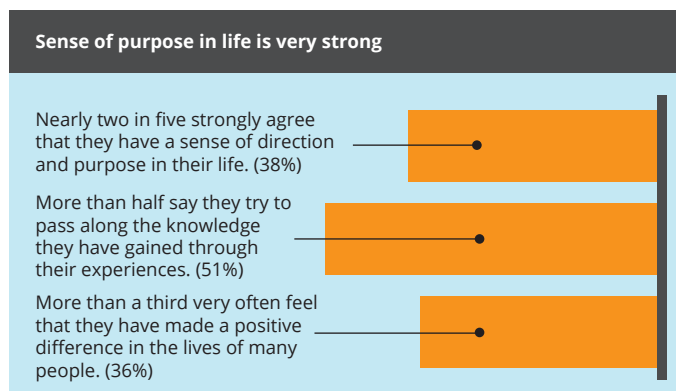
Sense of purpose in life is very strong

Nearly two in five strongly agree that they have a sense of direction and purpose in their life. (38%)

More than half say they try to pass along the knowledge they have gained through their experiences. (51%)

More than a third very often feel that they have made a positive difference in the lives of many people. (36%)